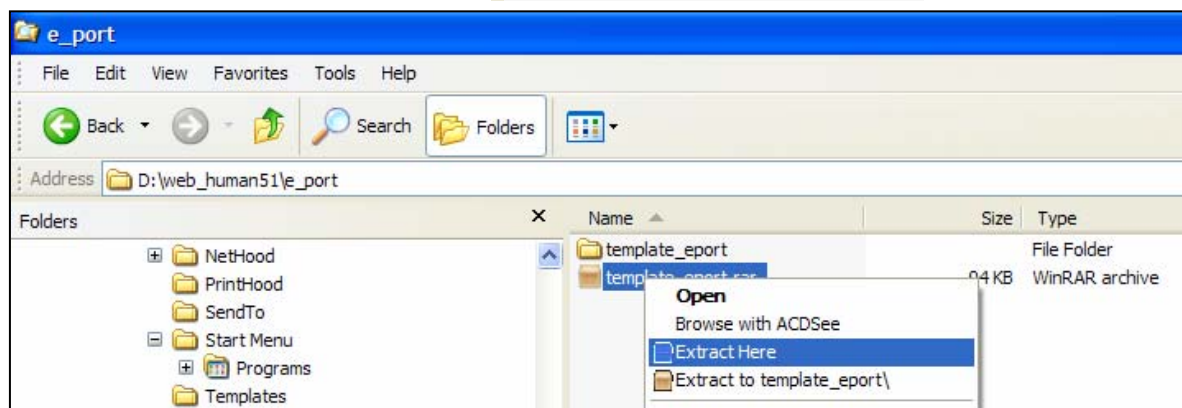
e_port

File Edit View Favorites Tools Help

Back Search Folders

Address D:\web_human51\e_port

Folders

NetHood
PrintHood
SendTo
Start Menu
Programs
Templates

Name | Size | Type
template_eport | | File Folder
templ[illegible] | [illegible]4 KB | WinRAR archive

Open
Browse with ACDSee
Extract Here
Extract to template_eport\